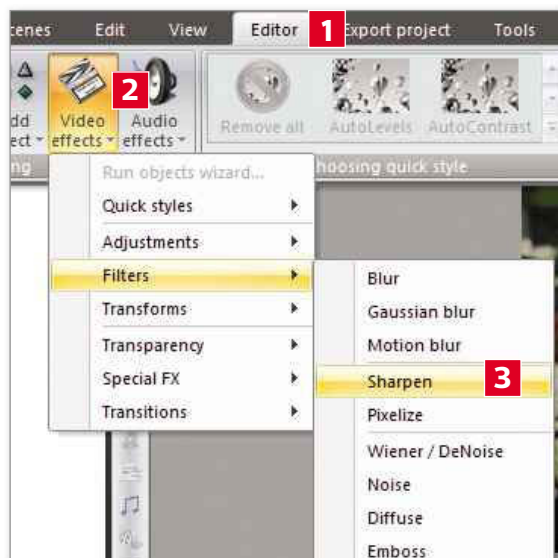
cenes Edit View Editor 1 Export project Tools

dd ect Video effects 2 Audio effects Remove all AutoLevels AutoContrast

ng hoosing quick style

Run objects wizard...
Quick styles
Adjustments
Filters
Transforms
Transparency
Special FX
Transitions

Blur
Gaussian blur
Motion blur
Sharpen 3
Pixelize
Wiener / DeNoise
Noise
Diffuse
Emboss